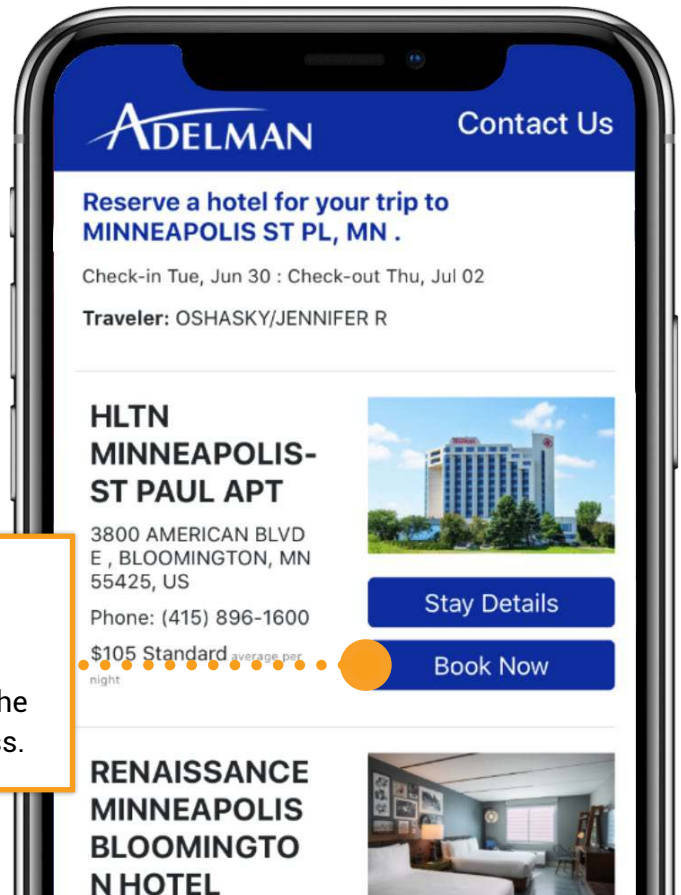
ADELMAN

Contact Us

Reserve a hotel for your trip to MINNEAPOLIS ST PL, MN .

Check-in Tue, Jun 30 : Check-out Thu, Jul 02

Traveler: OSHASKY/JENNIFER R

HLTN MINNEAPOLIS-ST PAUL APT

3800 AMERICAN BLVD E , BLOOMINGTON, MN 55425, US

Phone: (415) 896-1600

$105 Standard average per night

Stay Details

Book Now

he

s.

RENAISSANCE MINNEAPOLIS BLOOMINGTO N HOTEL